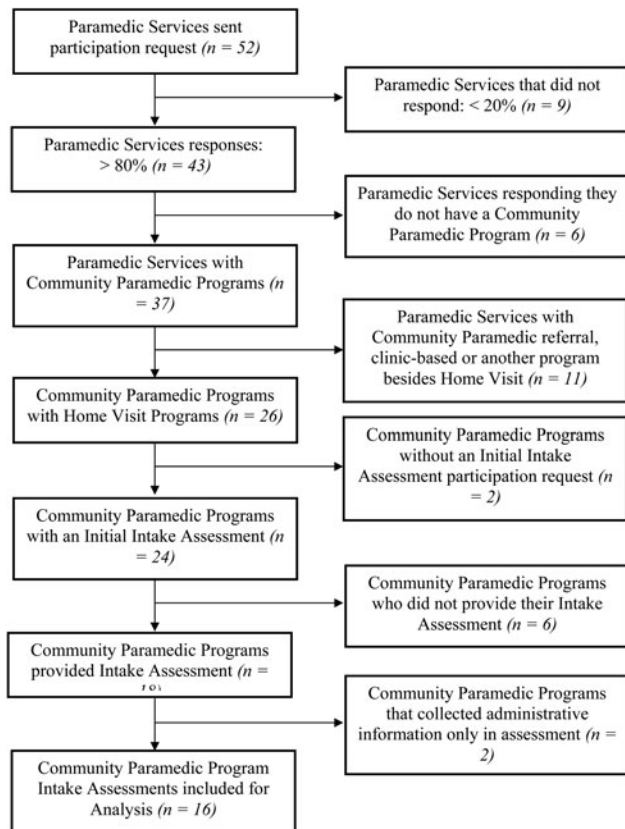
Paramedic Services sent participation request $(n = 52)$

Paramedic Services that did not respond: < 20% $(n = 9)$

Paramedic Services responses: > 80% $(n = 43)$

Paramedic Services responding they do not have a Community Paramedic Program $(n = 6)$

Paramedic Services with Community Paramedic Programs $(n = 37)$

Paramedic Services with Community Paramedic referral, clinic-based or another program besides Home Visit $(n = 11)$

Community Paramedic Programs with Home Visit Programs $(n = 26)$

Community Paramedic Programs without an Initial Intake Assessment participation request $(n = 2)$

Community Paramedic Programs with an Initial Intake Assessment $(n = 24)$

Community Paramedic Programs who did not provide their Intake Assessment $(n = 6)$

Community Paramedic Programs provided Intake Assessment $(n =$ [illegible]

Community Paramedic Programs that collected administrative information only in assessment $(n = 2)$

Community Paramedic Program Intake Assessments included for Analysis $(n = 16)$